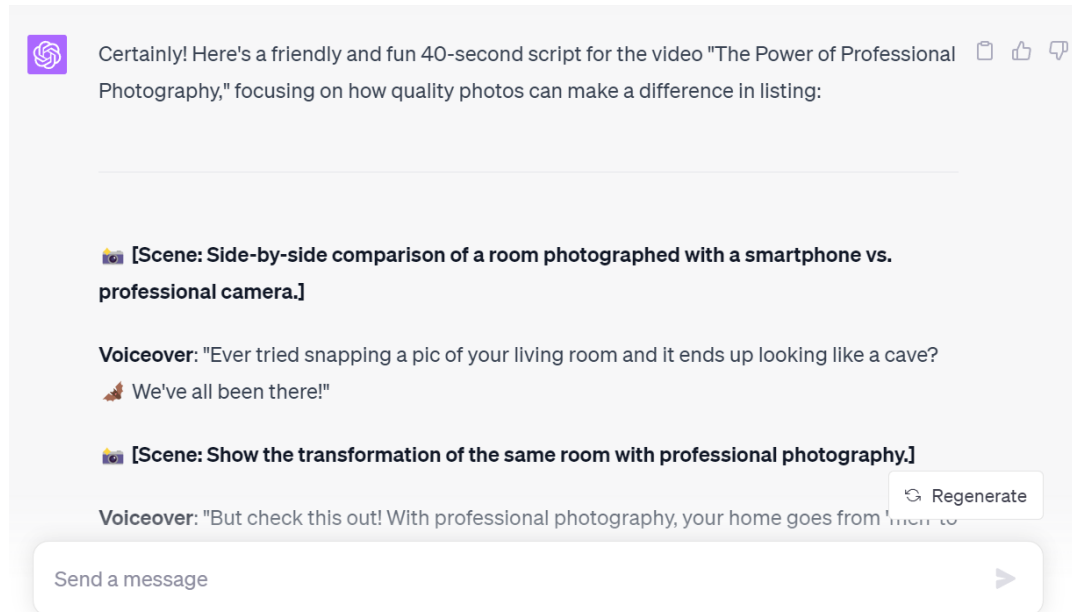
Certainly! Here's a friendly and fun 40-second script for the video "The Power of Professional Photography," focusing on how quality photos can make a difference in listing:

📷 **[Scene: Side-by-side comparison of a room photographed with a smartphone vs. professional camera.]**

**Voiceover**: "Ever tried snapping a pic of your living room and it ends up looking like a cave? 🦇 We've all been there!"

📷 **[Scene: Show the transformation of the same room with professional photography.]**

**Voiceover**: "But check this out! With professional photography, your home goes from '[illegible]' to

Regenerate

Send a message